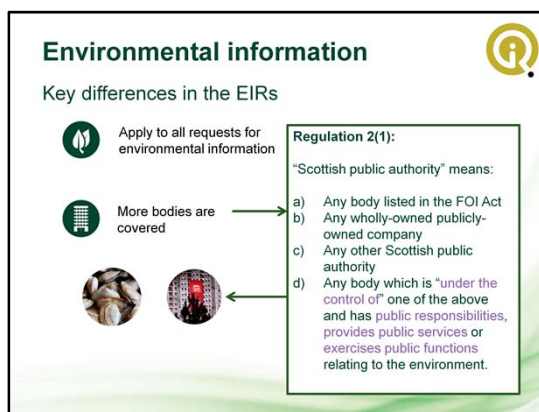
Environmental information

Key differences in the EIRs

Apply to all requests for environmental information

More bodies are covered

Regulation 2(1):

"Scottish public authority" means:

a) Any body listed in the FOI Act
b) Any wholly-owned publicly-owned company
c) Any other Scottish public authority
d) Any body which is "under the control of" one of the above and has public responsibilities, provides public services or exercises public functions relating to the environment.